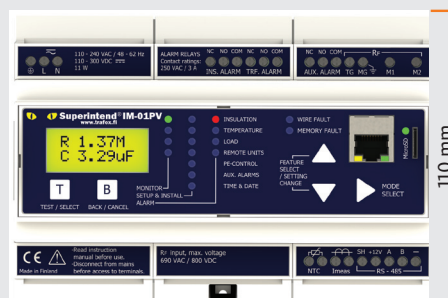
110 - 240 VAC / 48 - 62 Hz
110 - 300 VDC
11 W
L N

ALARM RELAYS
Contact ratings:
250 VAC / 3 A
NC NO COM NC NO COM
INS. ALARM TRF. ALARM

NC NO COM
AUX. ALARM TG MG M1 M2
Rғ

Superintend® IM-01PV
www.trafox.fi

R 1.37M
C 3.29uF

T
TEST / SELECT
B
BACK / CANCEL

MONITOR
SETUP & INSTALL
ALARM

INSULATION
TEMPERATURE
LOAD
REMOTE UNITS
PE-CONTROL
AUX. ALARMS
TIME & DATE

WIRE FAULT
MEMORY FAULT

FEATURE SELECT / SETTING CHANGE

MODE SELECT

MicroSD

110 mm

CE
Made in Finland
-Read instruction manual before use.
-Disconnect from mains before access to terminals.

Rғ input, max. voltage
690 VAC / 800 VDC

SH +12V A B
NTC Imeas RS - 485